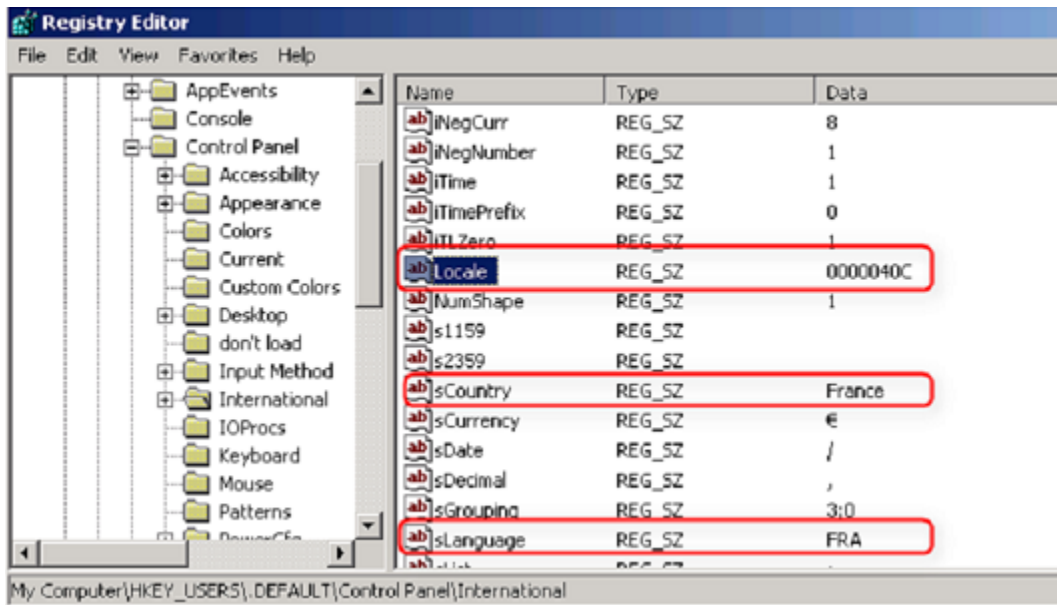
Registry Editor

File Edit View Favorites Help

AppEvents
Console
Control Panel
Accessibility
Appearance
Colors
Current
Custom Colors
Desktop
don't load
Input Method
International
IOProcs
Keyboard
Mouse
Patterns
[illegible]

| Name | Type | Data |
|---|---|---|
| iNegCurr | REG_SZ | 8 |
| iNegNumber | REG_SZ | 1 |
| iTime | REG_SZ | 1 |
| iTimePrefix | REG_SZ | 0 |
| iTLZero | REG_SZ | 1 |
| Locale | REG_SZ | 0000040C |
| NumShape | REG_SZ | 1 |
| s1159 | REG_SZ | |
| s2359 | REG_SZ | |
| sCountry | REG_SZ | France |
| sCurrency | REG_SZ | € |
| sDate | REG_SZ | / |
| sDecimal | REG_SZ | , |
| sGrouping | REG_SZ | 3;0 |
| sLanguage | REG_SZ | FRA |
| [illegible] | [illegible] | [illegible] |

My Computer\HKEY_USERS\.DEFAULT\Control Panel\International